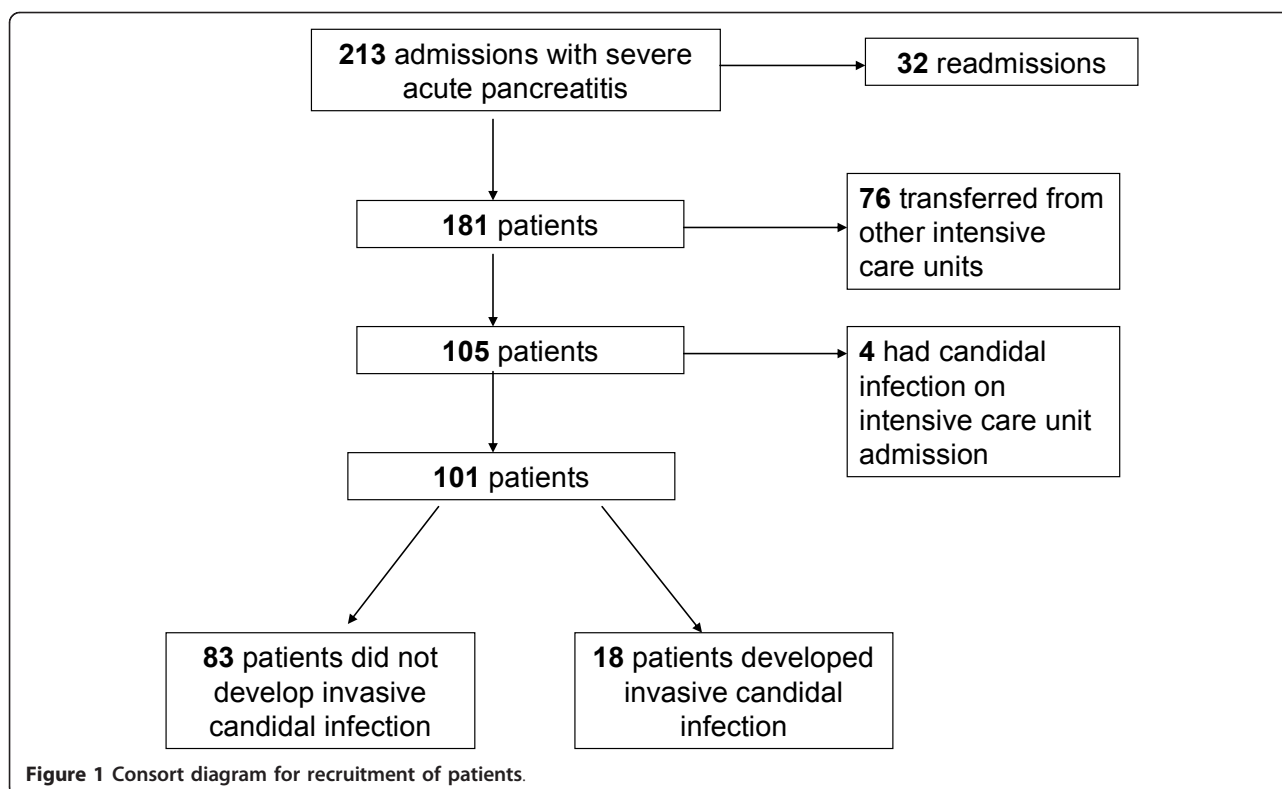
**213** admissions with severe acute pancreatitis

**32** readmissions

**181** patients

**76** transferred from other intensive care units

**105** patients

**4** had candidal infection on intensive care unit admission

**101** patients

**83** patients did not develop invasive candidal infection

**18** patients developed invasive candidal infection

**Figure 1 Consort diagram for recruitment of patients**.